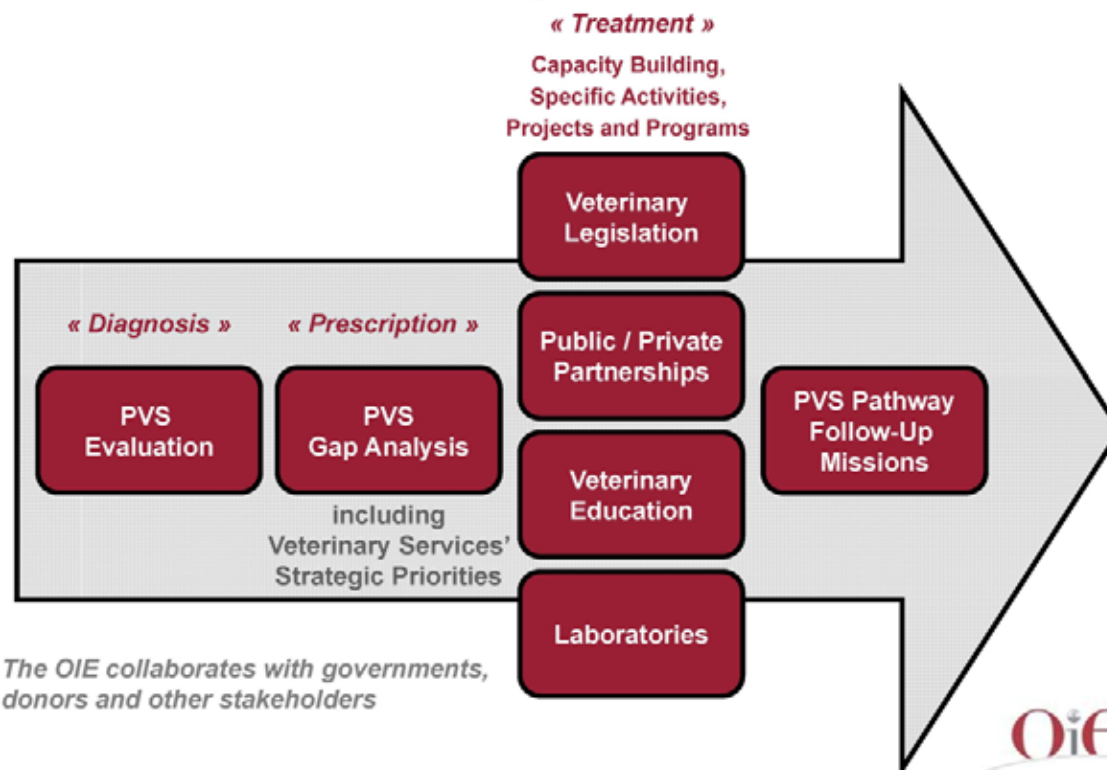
« Treatment »

Capacity Building, Specific Activities, Projects and Programs

Veterinary Legislation

« Diagnosis »

« Prescription »

Public / Private Partnerships

PVS Evaluation

PVS Gap Analysis

PVS Pathway Follow-Up Missions

Veterinary Education

including Veterinary Services' Strategic Priorities

Laboratories

The OIE collaborates with governments, donors and other stakeholders

OiE